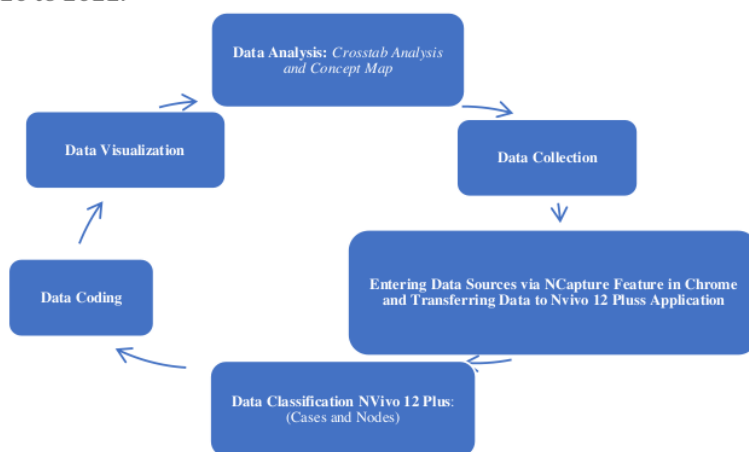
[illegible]

Data Analysis: Crosstab Analysis and Concept Map

Data Collection

Entering Data Sources via NCapture Feature in Chrome and Transferring Data to Nvivo 12 Pluss Application

Data Classification NVivo 12 Plus: (Cases and Nodes)

Data Coding

Data Visualization